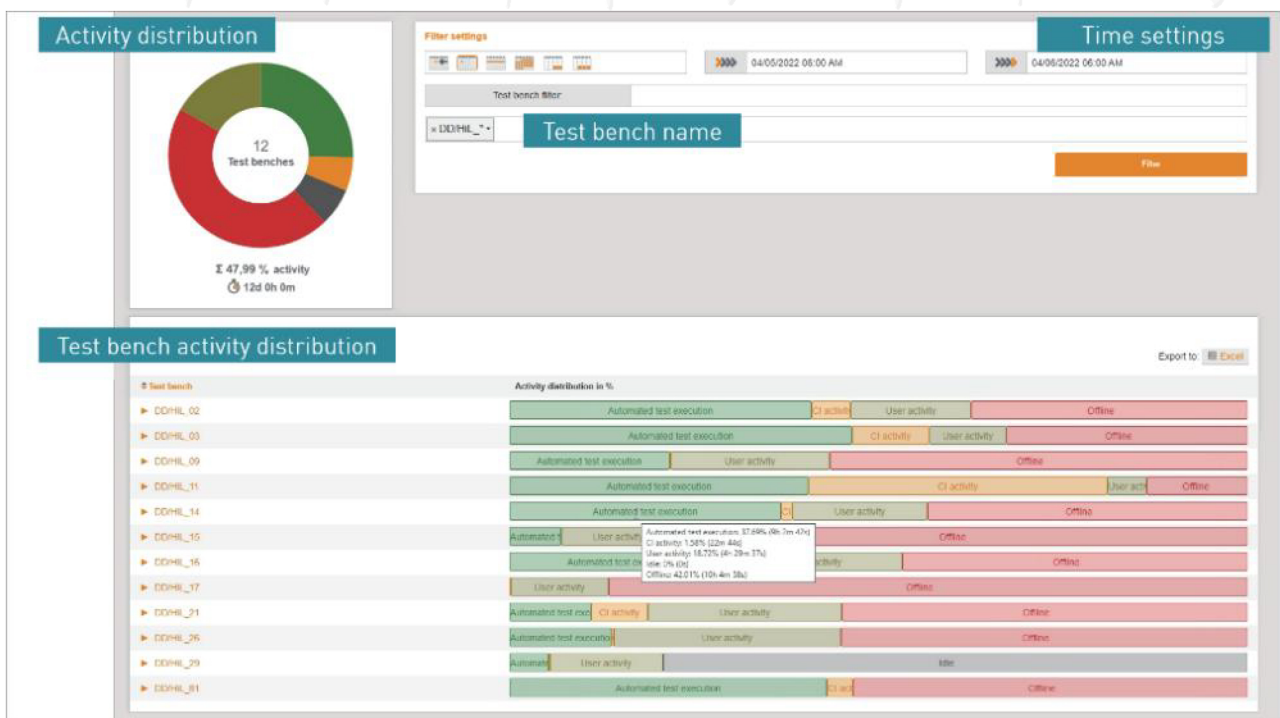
Activity distribution

12
Test benches

Σ 47,99 % activity
12d 0h 0m

Filter settings

04/05/2022 06:00 AM

04/06/2022 06:00 AM

Time settings

Test bench filter

× DD/HIL_* •

Test bench name

Filter

Test bench activity distribution

Export to: Excel

Test bench | Activity distribution in %

| Test bench | Activity distribution in % |
|---|---|
| DD/HIL_02 | Automated test execution · CI activity · User activity · Offline |
| DD/HIL_03 | Automated test execution · CI activity · User activity · Offline |
| DD/HIL_09 | Automated test execution · User activity · Offline |
| DD/HIL_11 | Automated test execution · CI activity · User acti · Offline |
| DD/HIL_14 | Automated test execution · CI · User activity · Offline |
| DD/HIL_15 | Automated t · User activi · Offline |
| DD/HIL_16 | Automated test ex · ctivity · Offline |
| DD/HIL_17 | User activity · Offline |
| DD/HIL_21 | Automated test exec · CI activity · User activity · Offline |
| DD/HIL_26 | Automated test executio · User activity · Offline |
| DD/HIL_29 | Automate · User activity · Idle |
| DD/HIL_81 | Automated test execution · CI acti · Offline |

Automated test execution: 37.69% (9h 2m 47s)
CI activity: 1.58% (22m 44s)
User activity: 18.72% (4h 29m 37s)
Idle: 0% (0s)
Offline: 42.01% (10h 4m 38s)